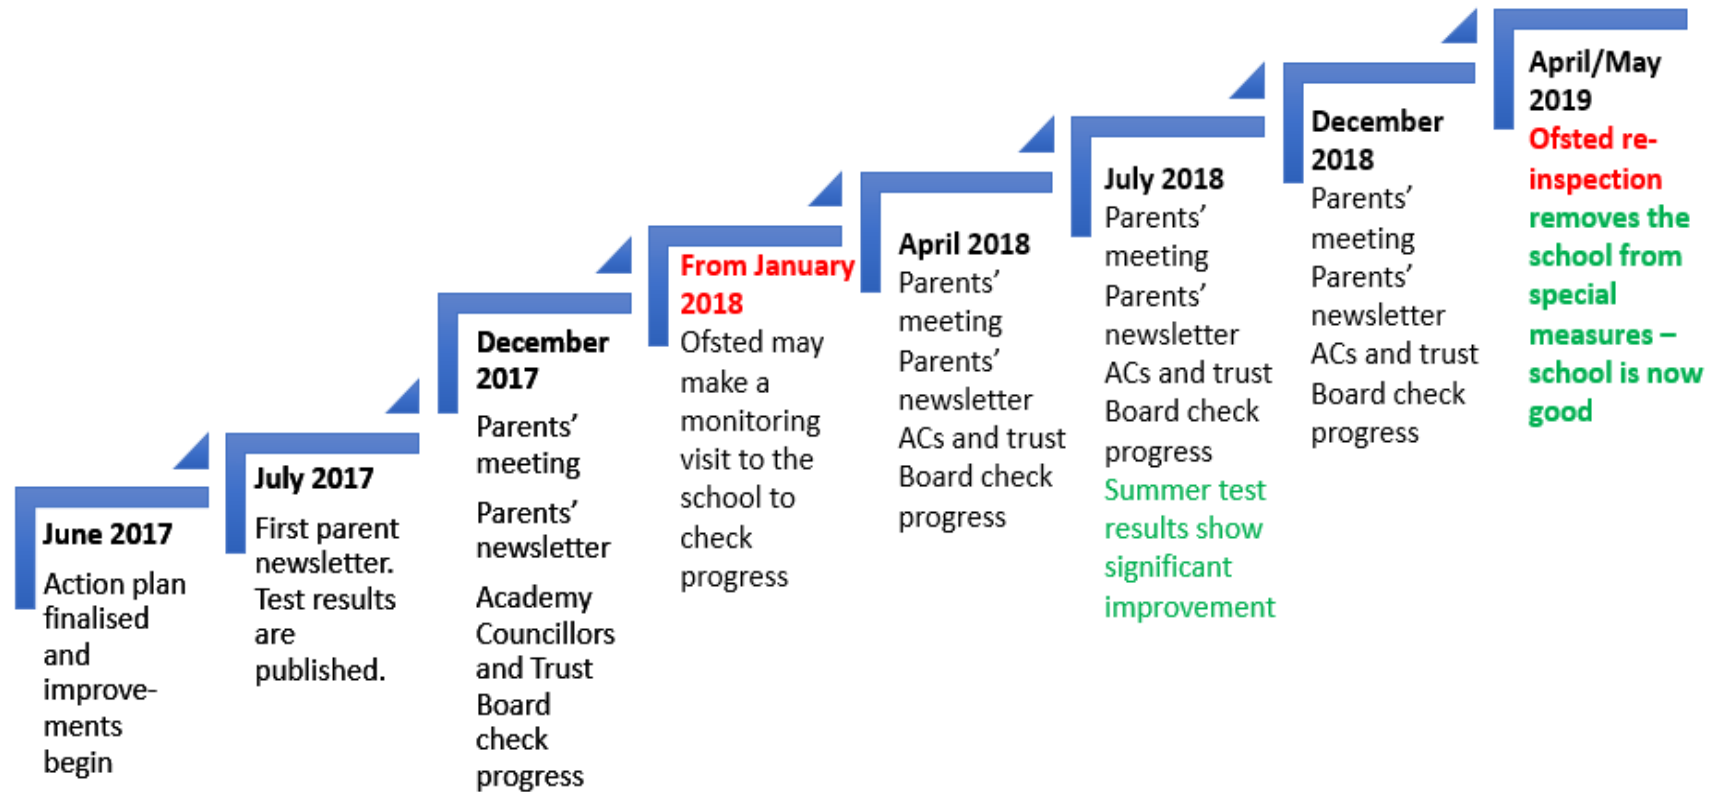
June 2017
Action plan finalised and improvements begin

July 2017
First parent newsletter. Test results are published.

December 2017
Parents' meeting
Parents' newsletter
Academy Councillors and Trust Board check progress

From January 2018
Ofsted may make a monitoring visit to the school to check progress

April 2018
Parents' meeting
Parents' newsletter
ACs and trust Board check progress

July 2018
Parents' meeting
Parents' newsletter
ACs and trust Board check progress
Summer test results show significant improvement

December 2018
Parents' meeting
Parents' newsletter
ACs and trust Board check progress

April/May 2019
Ofsted re-inspection removes the school from special measures – school is now good